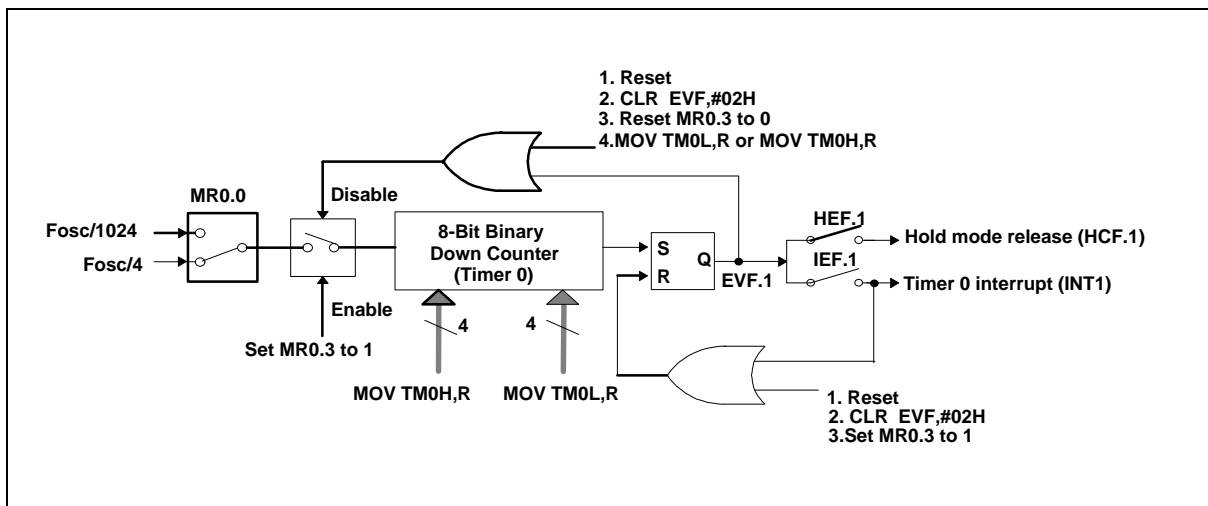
1. Reset
2. CLR EVF,#02H
3. Reset MR0.3 to 0
4.MOV TM0L,R or MOV TM0H,R

MR0.0

Disable

Fosc/1024

Fosc/4

8-Bit Binary Down Counter (Timer 0)

S

R

Q

EVF.1

HEF.1

Hold mode release (HCF.1)

IEF.1

Timer 0 interrupt (INT1)

Enable

Set MR0.3 to 1

4

4

MOV TM0H,R

MOV TM0L,R

1. Reset
2. CLR EVF,#02H
3.Set MR0.3 to 1